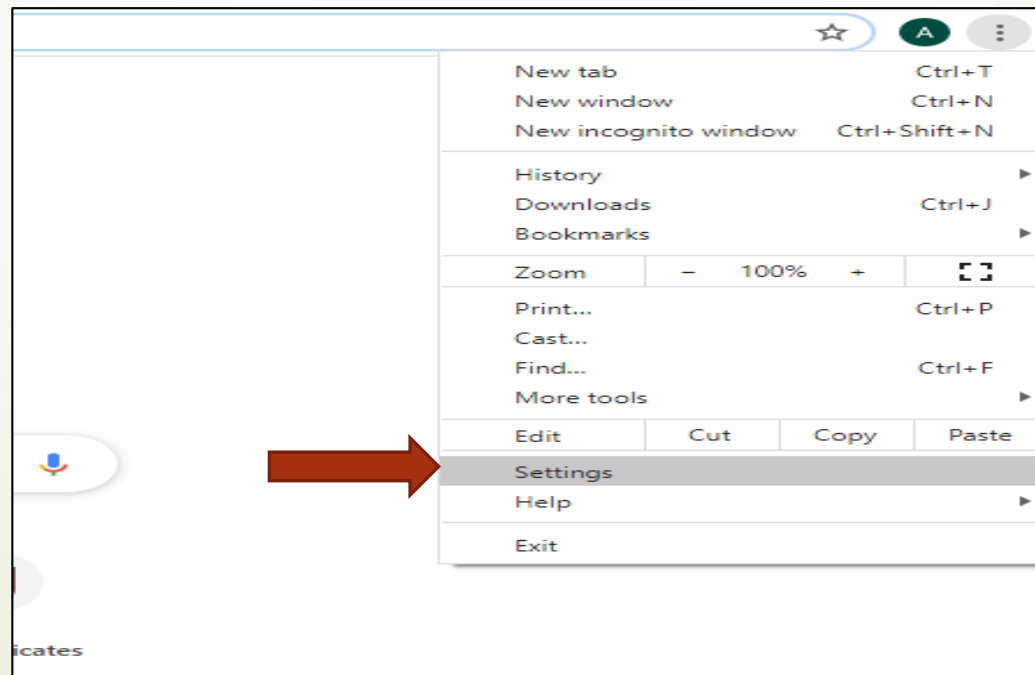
A

New tab Ctrl+T
New window Ctrl+N
New incognito window Ctrl+Shift+N

History
Downloads Ctrl+J
Bookmarks

| Zoom | – | 100% | + |
|---|---|---|---|

Print... Ctrl+P
Cast...
Find... Ctrl+F
More tools

| Edit | Cut | Copy | Paste |
|---|---|---|---|

Settings
Help

Exit

icates